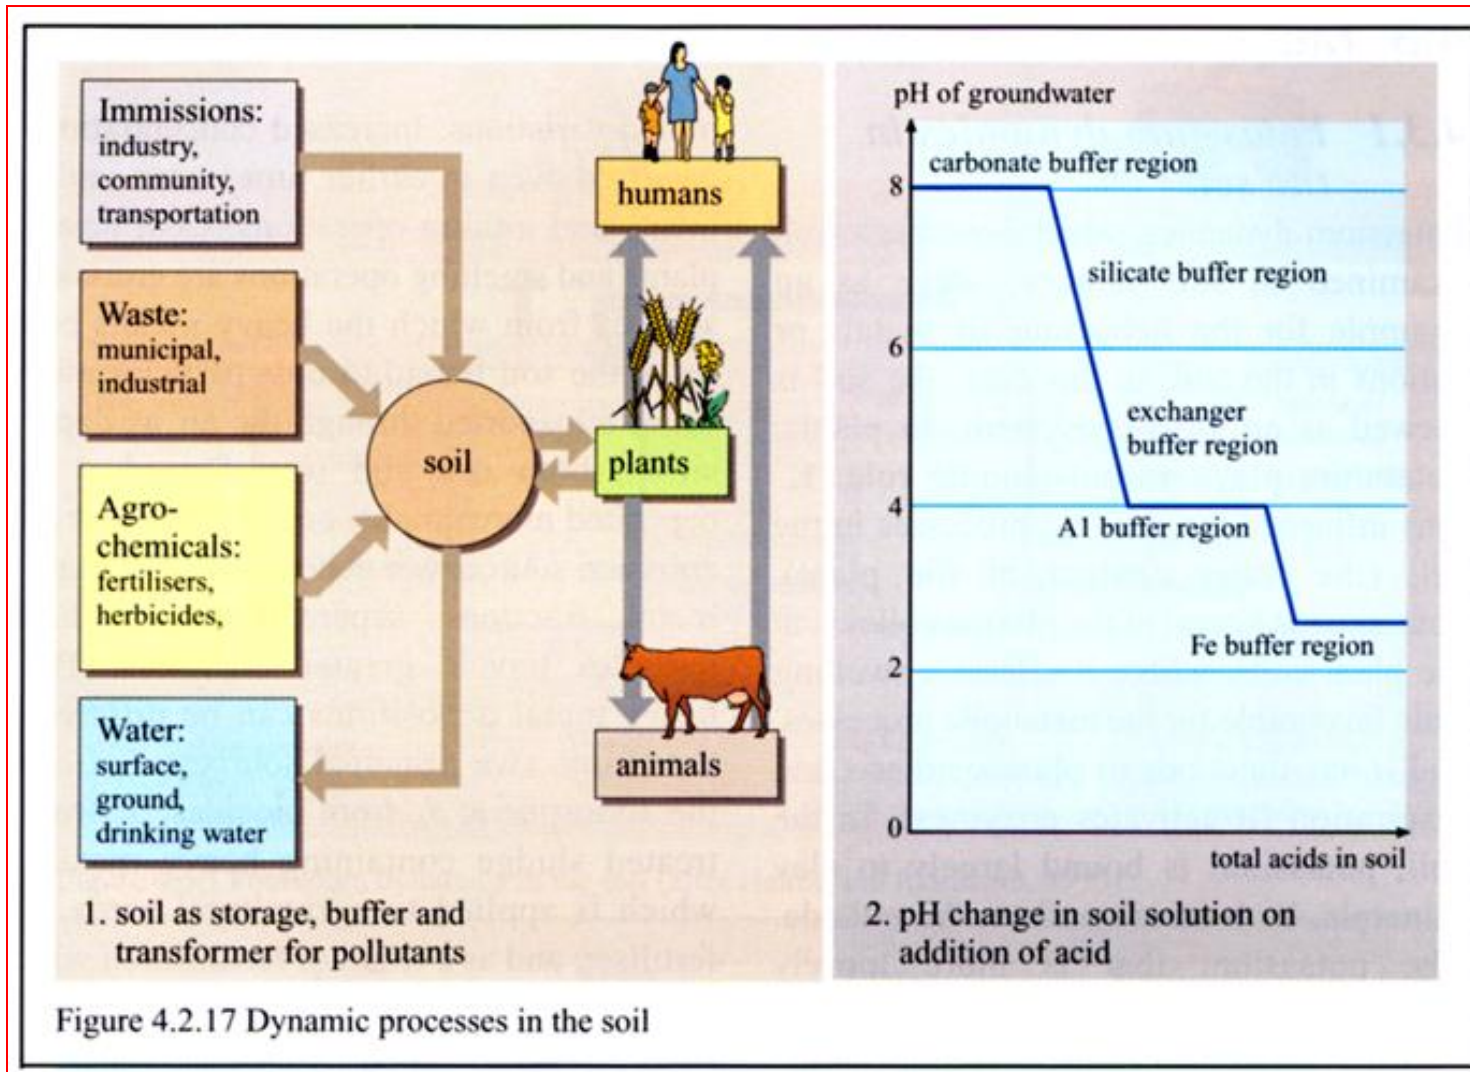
Immissions: industry, community, transportation

Waste: municipal, industrial

Agro-chemicals: fertilisers, herbicides,

Water: surface, ground, drinking water

soil

humans

plants

animals

1. soil as storage, buffer and transformer for pollutants

pH of groundwater

carbonate buffer region

silicate buffer region

exchanger buffer region

A1 buffer region

Fe buffer region

8

6

4

2

0

total acids in soil

2. pH change in soil solution on addition of acid

Figure 4.2.17 Dynamic processes in the soil